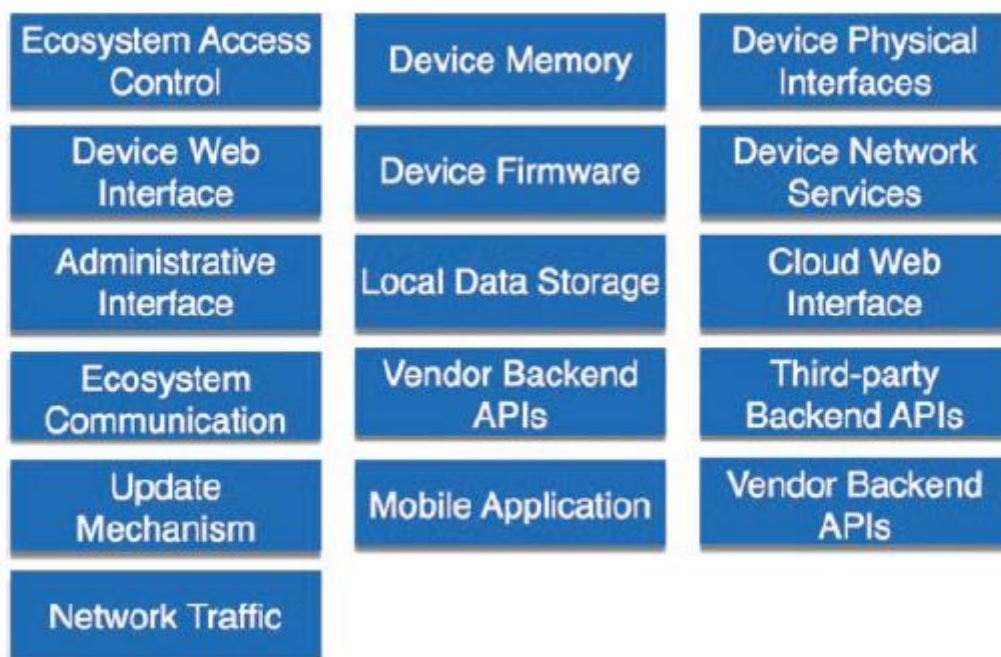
Ecosystem Access Control

Device Memory

Device Physical Interfaces

Device Web Interface

Device Firmware

Device Network Services

Administrative Interface

Local Data Storage

Cloud Web Interface

Ecosystem Communication

Vendor Backend APIs

Third-party Backend APIs

Update Mechanism

Mobile Application

Vendor Backend APIs

Network Traffic